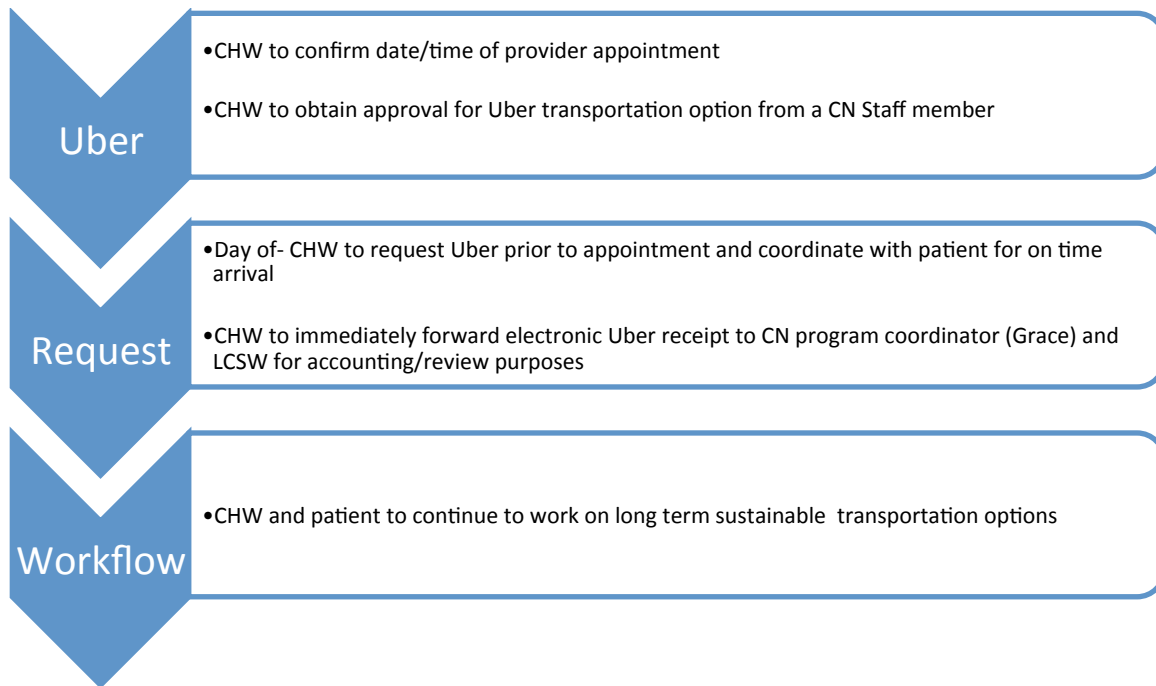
Uber

•CHW to confirm date/time of provider appointment

•CHW to obtain approval for Uber transportation option from a CN Staff member

Request

•Day of- CHW to request Uber prior to appointment and coordinate with patient for on time arrival

•CHW to immediately forward electronic Uber receipt to CN program coordinator (Grace) and LCSW for accounting/review purposes

Workflow

•CHW and patient to continue to work on long term sustainable transportation options